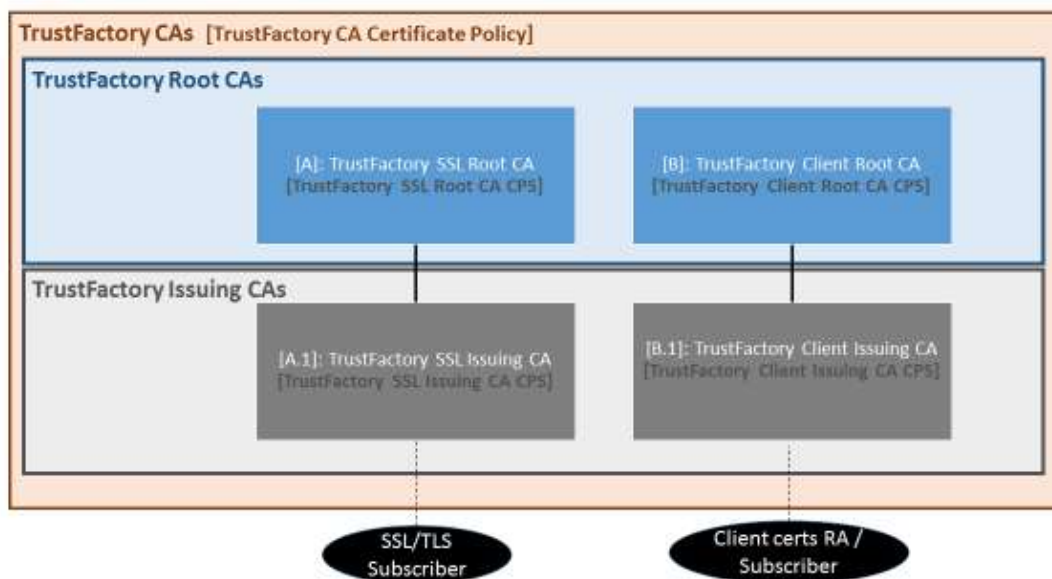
TrustFactory CAs [TrustFactory CA Certificate Policy]

TrustFactory Root CAs

[A]: TrustFactory SSL Root CA
[TrustFactory SSL Root CA CPS]

[B]: TrustFactory Client Root CA
[TrustFactory Client Root CA CPS]

TrustFactory Issuing CAs

[A.1]: TrustFactory SSL Issuing CA
[TrustFactory SSL Issuing CA CPS]

[B.1]: TrustFactory Client Issuing CA
[TrustFactory Client Issuing CA CPS]

SSL/TLS Subscriber

Client certs RA / Subscriber